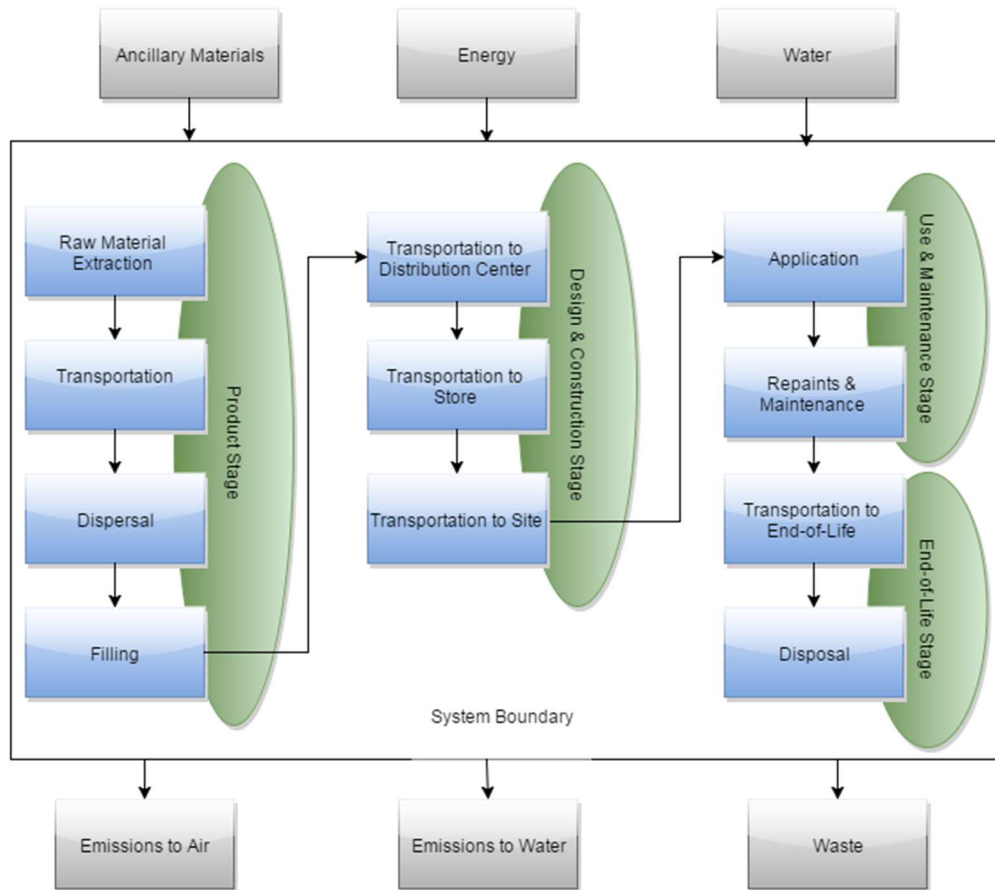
Ancillary Materials

Energy

Water

Raw Material Extraction

Transportation

Dispersal

Filling

Product Stage

Transportation to Distribution Center

Transportation to Store

Transportation to Site

Design & Construction Stage

Application

Repaints & Maintenance

Use & Maintenance Stage

Transportation to End-of-Life

Disposal

End-of-Life Stage

System Boundary

Emissions to Air

Emissions to Water

Waste